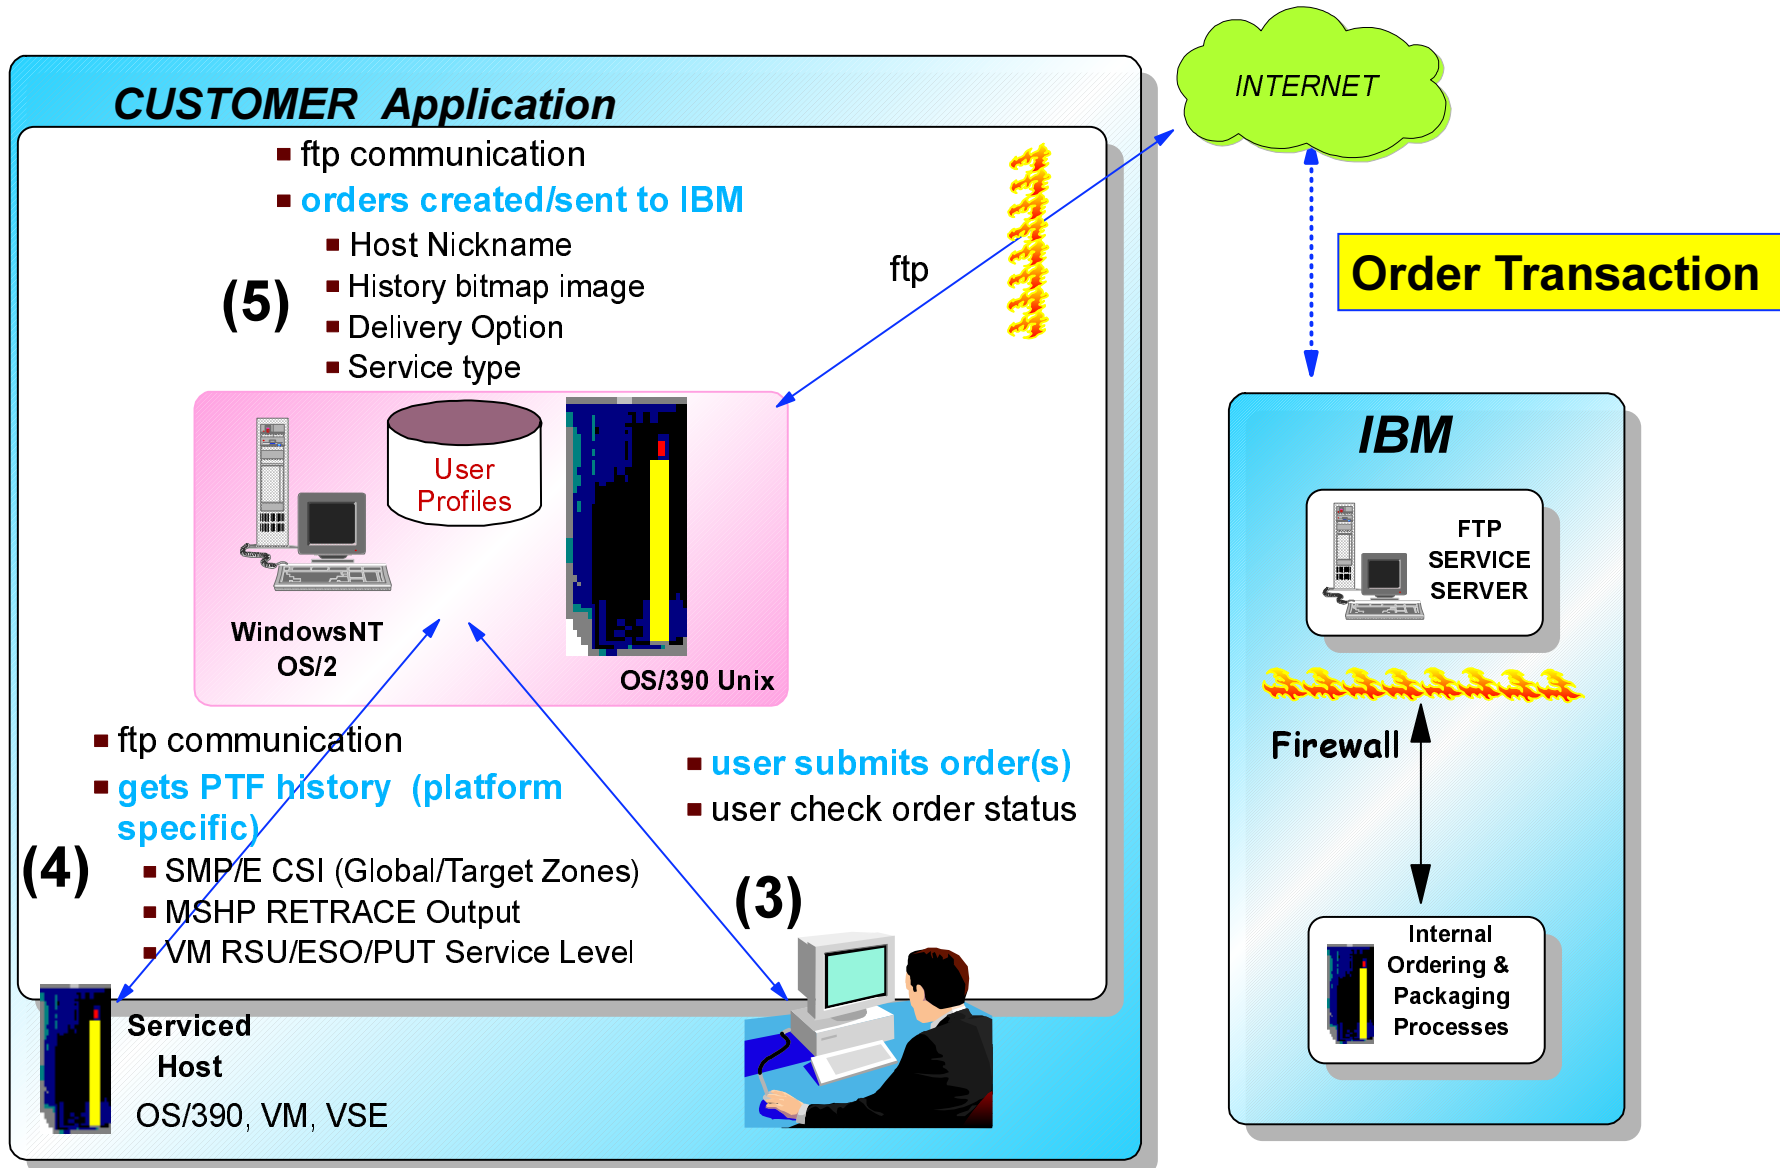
CUSTOMER Application

INTERNET

ftp communication
orders created/sent to IBM
Host Nickname
History bitmap image
Delivery Option
Service type

(5)

ftp

Order Transaction

User Profiles

WindowsNT
OS/2

OS/390 Unix

IBM

FTP SERVICE SERVER

Firewall

ftp communication
gets PTF history (platform specific)
SMP/E CSI (Global/Target Zones)
MSHP RETRACE Output
VM RSU/ESO/PUT Service Level

(4)

user submits order(s)
user check order status

(3)

Serviced Host
OS/390, VM, VSE

Internal Ordering & Packaging Processes